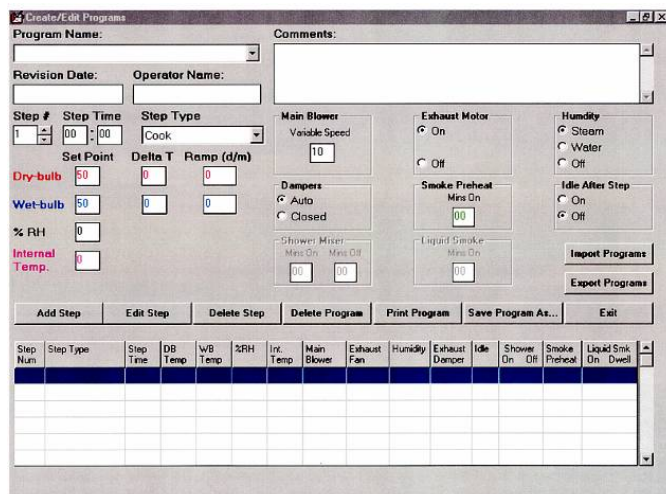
Create/Edit Programs

Program Name:

Comments:

Revision Date:

Operator Name:

Step #
1

Step Time
00 : 00

Step Type
Cook

Set Point

Delta T

Ramp (d/m)

Dry-bulb
50
0
0

Wet-bulb
50
0
0

% RH
0

Internal Temp.
0

Main Blower
Variable Speed
10

Exhaust Motor
On
Off

Humdity
Steam
Water
Off

Dampers
Auto
Closed

Smoke Preheat
Mins On
00

Idle After Step
On
Off

Shower Miser
Mins On
Mins Off
00
00

Liquid Smoke
Mins On
00

Import Programs

Export Programs

Add Step
Edit Step
Delete Step
Delete Program
Print Program
Save Program As...
Exit

| Step Num | Step Type | Step Time | DB Temp | WB Temp | %RH | Int. Temp | Main Blower | Exhaust Fan | Humidity | Exhaust Damper | Idle | Shower On Off | Smoke Preheat | Liquid Smk On Dwell |
|---|---|---|---|---|---|---|---|---|---|---|---|---|---|---|